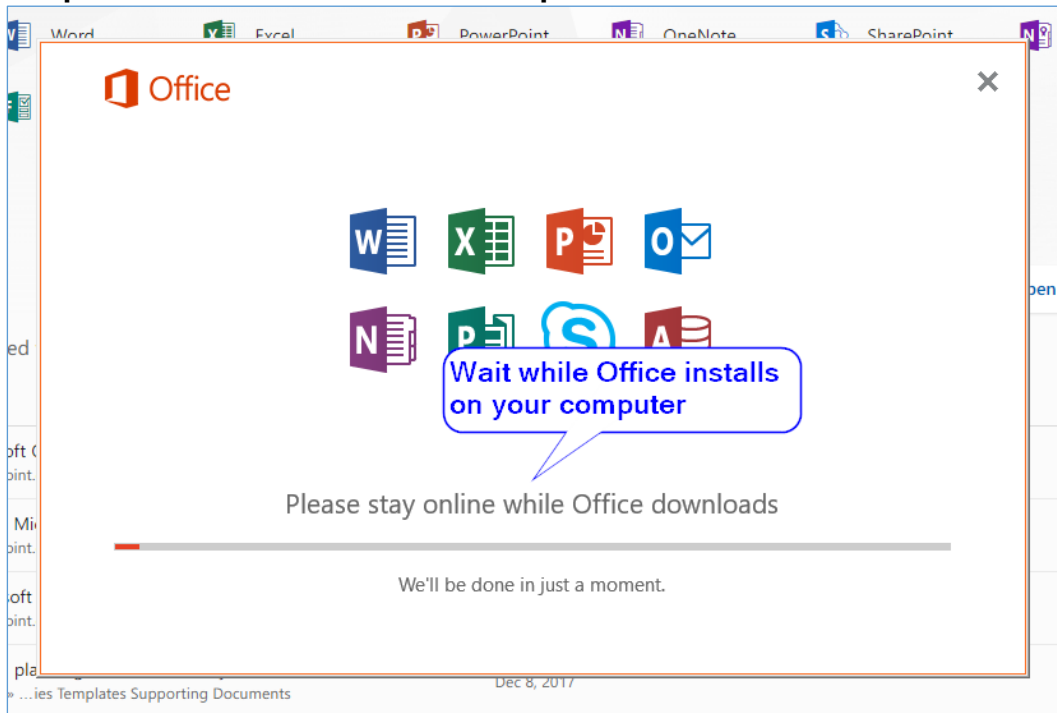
Word Excel PowerPoint OneNote SharePoint

Office

×

Wait while Office installs on your computer

Please stay online while Office downloads

We'll be done in just a moment.

pen

ed

oft
oint.

Mi
oint.

oft
oint.

pla
» ...ies Templates Supporting Documents

Dec 8, 2017